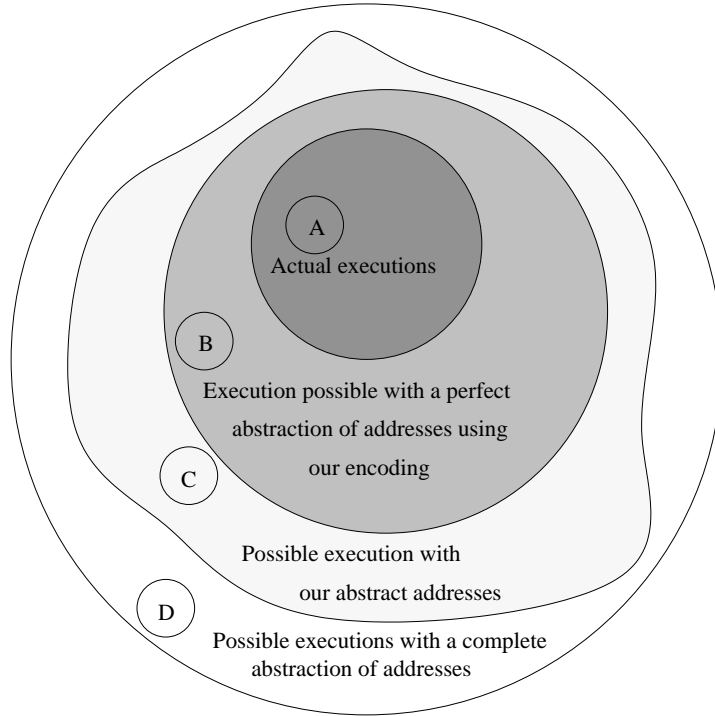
A
Actual executions

B
Execution possible with a perfect abstraction of addresses using our encoding

C
Possible execution with our abstract addresses

D
Possible executions with a complete abstraction of addresses